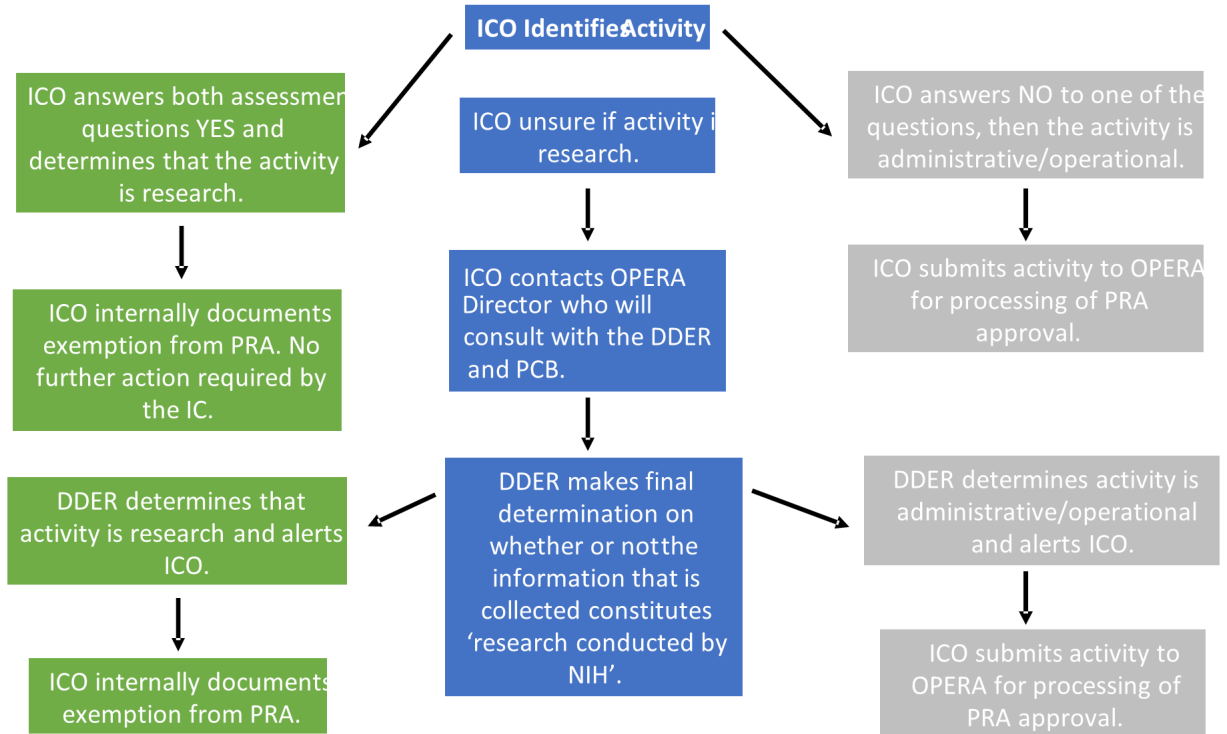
ICO IdentifiesActivity

ICO answers both assessmen questions YES and determines that the activity is research.

ICO internally documents exemption from PRA. No further action required by the IC.

DDER determines that activity is research and alerts ICO.

ICO internally documents exemption from PRA.

ICO unsure if activity i research.

ICO contacts OPERA Director who will consult with the DDER and PCB.

DDER makes final determination on whether or notthe information that is collected constitutes 'research conducted by NIH'.

ICO answers NO to one of the questions, then the activity is administrative/operational.

ICO submits activity to OPERA for processing of PRA approval.

DDER determines activity is administrative/operational and alerts ICO.

ICO submits activity to OPERA for processing of PRA approval.